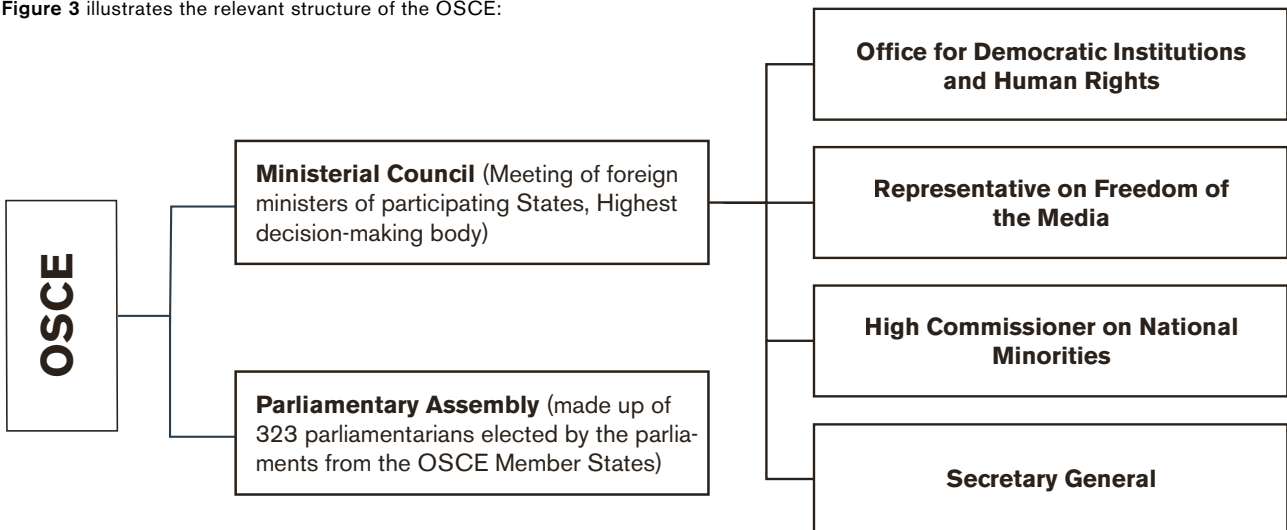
**Figure 3** illustrates the relevant structure of the OSCE:

**OSCE**

**Ministerial Council** (Meeting of foreign ministers of participating States, Highest decision-making body)

**Parliamentary Assembly** (made up of 323 parliamentarians elected by the parliaments from the OSCE Member States)

**Office for Democratic Institutions and Human Rights**

**Representative on Freedom of the Media**

**High Commissioner on National Minorities**

**Secretary General**